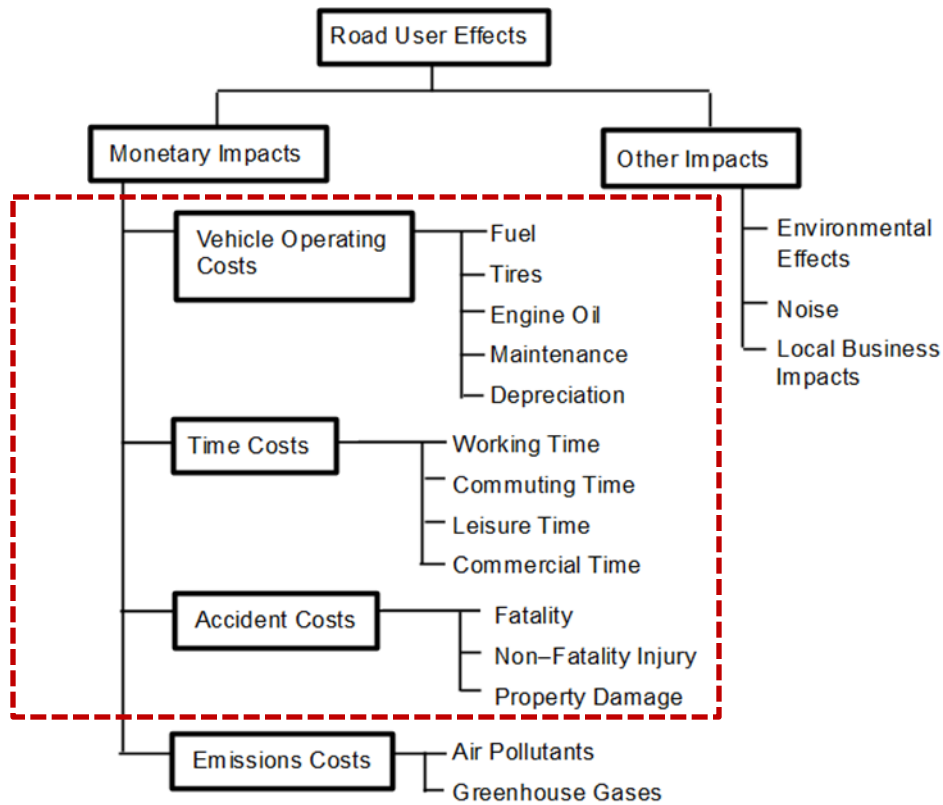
Road User Effects

Monetary Impacts

Other Impacts

Environmental Effects

Noise

Local Business Impacts

Vehicle Operating Costs

Fuel

Tires

Engine Oil

Maintenance

Depreciation

Time Costs

Working Time

Commuting Time

Leisure Time

Commercial Time

Accident Costs

Fatality

Non–Fatality Injury

Property Damage

Emissions Costs

Air Pollutants

Greenhouse Gases